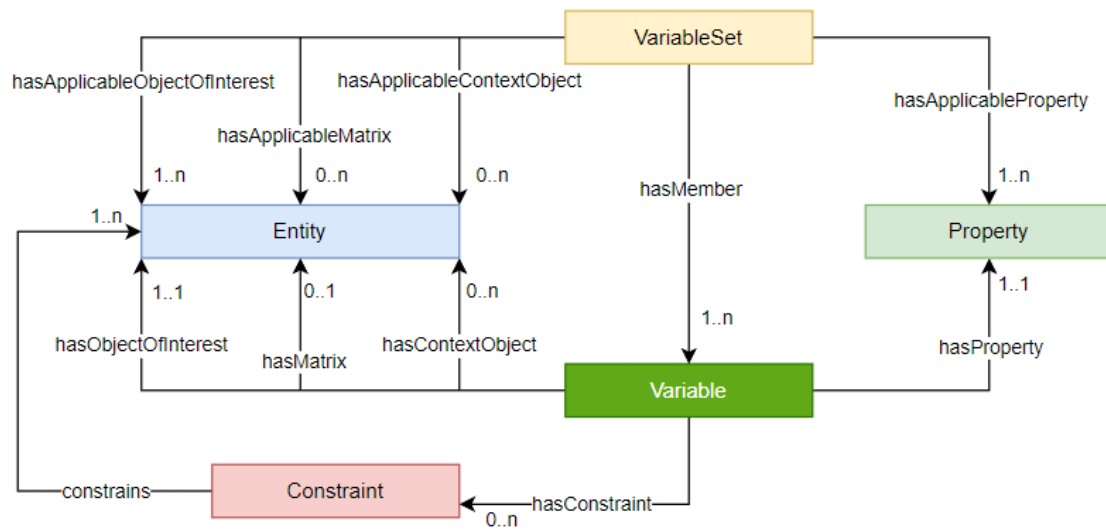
VariableSet

hasApplicableObjectOfInterest

hasApplicableContextObject

hasApplicableMatrix

hasApplicableProperty

1..n

0..n

0..n

hasMember

1..n

1..n

Entity

Property

1..1

0..1

0..n

1..1

1..n

hasObjectOfInterest

hasContextObject

hasProperty

hasMatrix

Variable

constrains

Constraint

hasConstraint

0..n